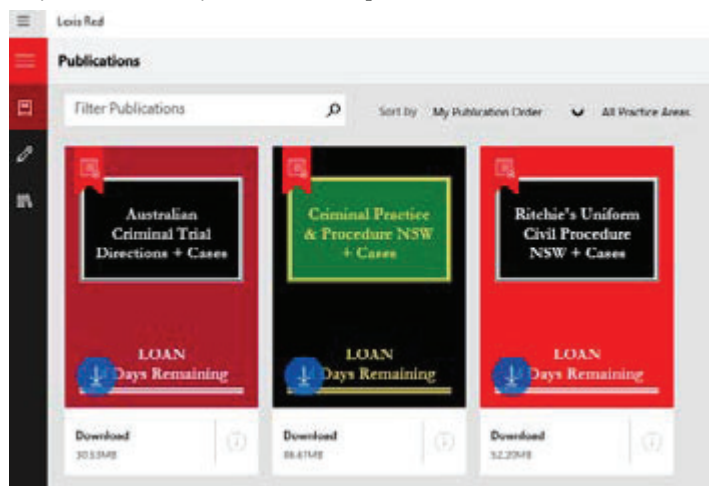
Lexis Red

Publications

Filter Publications

Sort by My Publication Order All Practice Areas

Australian Criminal Trial Directions + Cases

LOAN
Days Remaining

Download
30.53MB

Criminal Practice & Procedure NSW + Cases

LOAN
Days Remaining

Download
86.61MB

Ritchie's Uniform Civil Procedure NSW + Cases

LOAN
Days Remaining

Download
52.20MB